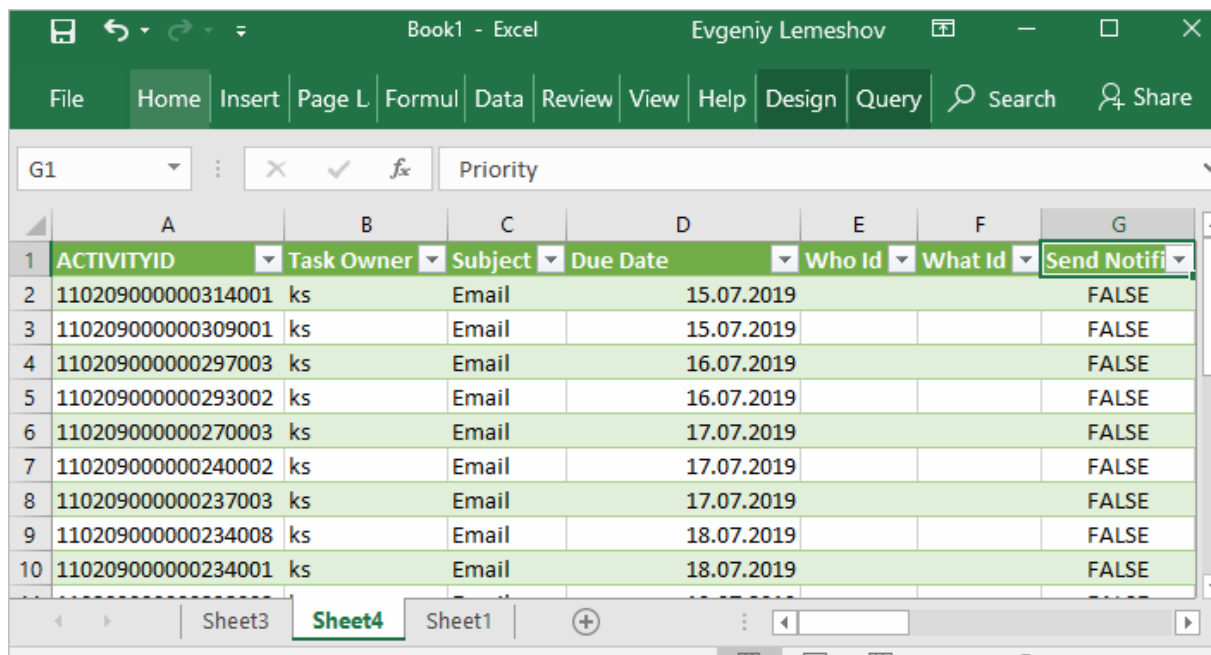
Book1 - Excel    Evgeniy Lemeshov

File  Home  Insert  Page L  Formul  Data  Review  View  Help  Design  Query  Search  Share

G1    Priority

|  | A | B | C | D | E | F | G |
|---|---|---|---|---|---|---|---|
| 1 | ACTIVITYID | Task Owner | Subject | Due Date | Who Id | What Id | Send Notifi |
| 2 | 110209000000314001 | ks | Email | 15.07.2019 | | | FALSE |
| 3 | 110209000000309001 | ks | Email | 15.07.2019 | | | FALSE |
| 4 | 110209000000297003 | ks | Email | 16.07.2019 | | | FALSE |
| 5 | 110209000000293002 | ks | Email | 16.07.2019 | | | FALSE |
| 6 | 110209000000270003 | ks | Email | 17.07.2019 | | | FALSE |
| 7 | 110209000000240002 | ks | Email | 17.07.2019 | | | FALSE |
| 8 | 110209000000237003 | ks | Email | 17.07.2019 | | | FALSE |
| 9 | 110209000000234008 | ks | Email | 18.07.2019 | | | FALSE |
| 10 | 110209000000234001 | ks | Email | 18.07.2019 | | | FALSE |

Sheet3  Sheet4  Sheet1